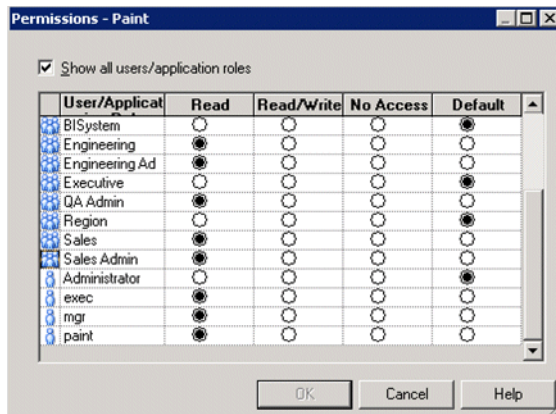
Permissions - Paint

Show all users/application roles

| User/Applicat | Read | Read/Write | No Access | Default |
|---|---|---|---|---|
| BISystem | ○ | ○ | ○ | ◉ |
| Engineering | ◉ | ○ | ○ | ○ |
| Engineering Ad | ◉ | ○ | ○ | ○ |
| Executive | ○ | ○ | ○ | ◉ |
| QA Admin | ◉ | ○ | ○ | ○ |
| Region | ○ | ○ | ○ | ◉ |
| Sales | ◉ | ○ | ○ | ○ |
| Sales Admin | ◉ | ○ | ○ | ○ |
| Administrator | ○ | ○ | ○ | ◉ |
| exec | ◉ | ○ | ○ | ○ |
| mgr | ◉ | ○ | ○ | ○ |
| paint | ◉ | ○ | ○ | ○ |

OK Cancel Help